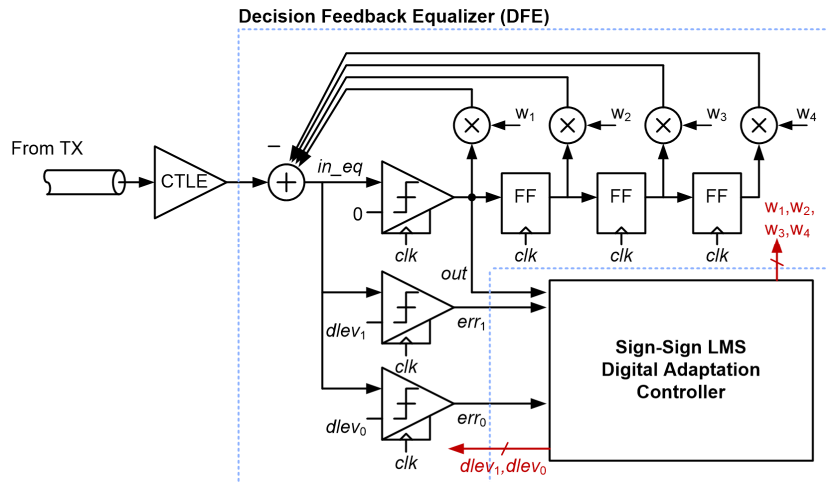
Decision Feedback Equalizer (DFE)

From TX

CTLE

–

$in\_eq$

0

$clk$

$w_1$

$w_2$

$w_3$

$w_4$

FF

FF

FF

$clk$

$clk$

$clk$

$w_1, w_2, w_3, w_4$

$out$

$dlev_1$

$err_1$

$clk$

$dlev_0$

$err_0$

$clk$

Sign-Sign LMS Digital Adaptation Controller

$dlev_1, dlev_0$